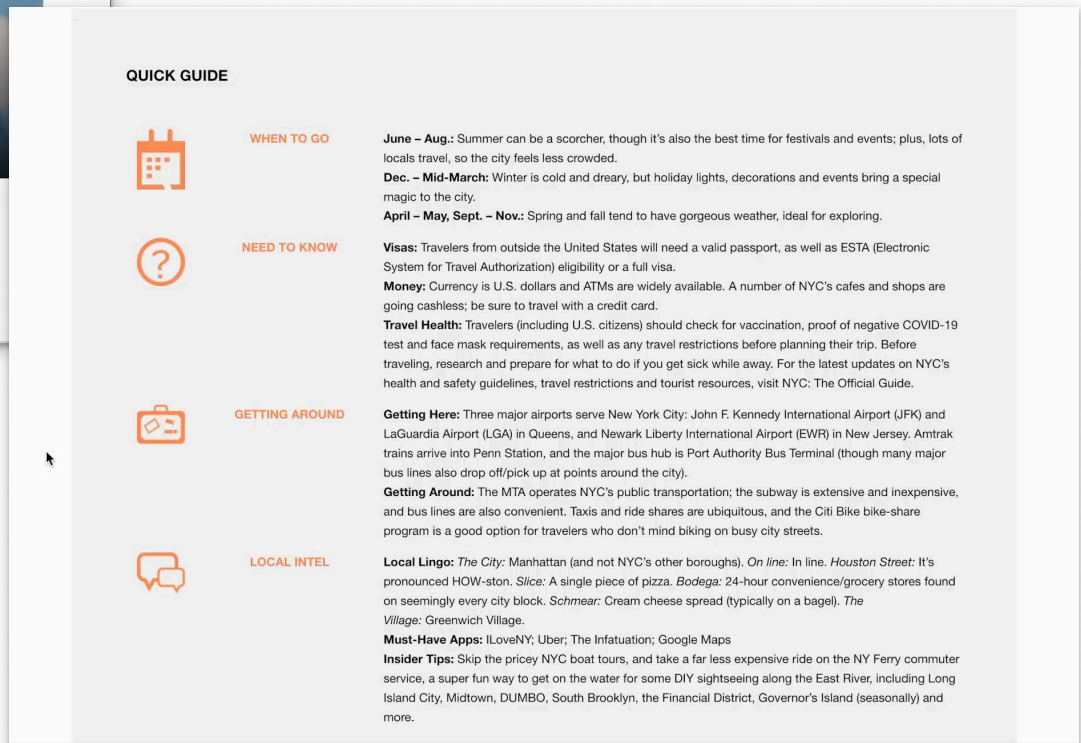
QUICK GUIDE

WHEN TO GO

June – Aug.: Summer can be a scorcher, though it's also the best time for festivals and events; plus, lots of locals travel, so the city feels less crowded.
Dec. – Mid-March: Winter is cold and dreary, but holiday lights, decorations and events bring a special magic to the city.
April – May, Sept. – Nov.: Spring and fall tend to have gorgeous weather, ideal for exploring.

NEED TO KNOW

Visas: Travelers from outside the United States will need a valid passport, as well as ESTA (Electronic System for Travel Authorization) eligibility or a full visa.
Money: Currency is U.S. dollars and ATMs are widely available. A number of NYC's cafes and shops are going cashless; be sure to travel with a credit card.
Travel Health: Travelers (including U.S. citizens) should check for vaccination, proof of negative COVID-19 test and face mask requirements, as well as any travel restrictions before planning their trip. Before traveling, research and prepare for what to do if you get sick while away. For the latest updates on NYC's health and safety guidelines, travel restrictions and tourist resources, visit NYC: The Official Guide.

GETTING AROUND

Getting Here: Three major airports serve New York City: John F. Kennedy International Airport (JFK) and LaGuardia Airport (LGA) in Queens, and Newark Liberty International Airport (EWR) in New Jersey. Amtrak trains arrive into Penn Station, and the major bus hub is Port Authority Bus Terminal (though many major bus lines also drop off/pick up at points around the city).
Getting Around: The MTA operates NYC's public transportation; the subway is extensive and inexpensive, and bus lines are also convenient. Taxis and ride shares are ubiquitous, and the Citi Bike bike-share program is a good option for travelers who don't mind biking on busy city streets.

LOCAL INTEL

Local Lingo: The City: Manhattan (and not NYC's other boroughs). On line: In line. Houston Street: It's pronounced HOW-ston. Slice: A single piece of pizza. Bodega: 24-hour convenience/grocery stores found on seemingly every city block. Schmear: Cream cheese spread (typically on a bagel). The Village: Greenwich Village.
Must-Have Apps: ILoveNY; Uber; The Infatuation; Google Maps
Insider Tips: Skip the pricey NYC boat tours, and take a far less expensive ride on the NY Ferry commuter service, a super fun way to get on the water for some DIY sightseeing along the East River, including Long Island City, Midtown, DUMBO, South Brooklyn, the Financial District, Governor's Island (seasonally) and more.